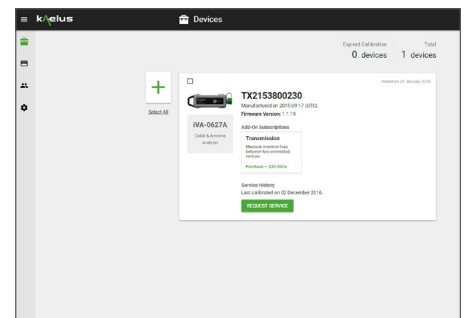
kaelus

Devices

Expired Calibration
0 devices

Total
1 devices

+

Select All

Visited on 21 January 2016

TX2153800230

Manufactured on 2015-09-17 (UTC).

Firmware Version: 1.1.19

iVA-0627A

Cable & Antenna Analyzer

Add-On Subscriptions

Transmission

Measure insertion loss between two connected devices.

Purchase — $30,000m

Service History

Last calibrated on 02 December 2016.

REQUEST SERVICE